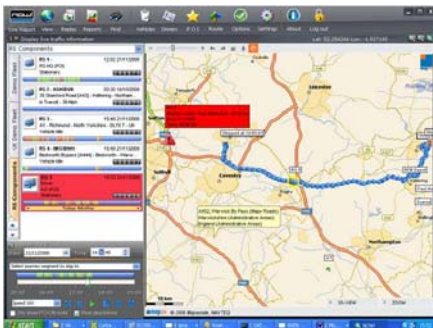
Live Report View Replay Reports Find Vehicles Drivers P.O.I Route Options Settings About Log out

Display live traffic information

RS Components

RS 1
Stationary

RS 2 - A44846
In Transit

RS 3

RS 4

RS 5

Leicester

Coventry

Northampton

Solihull

© 2008 Mapsonic, NAVTEQ

START